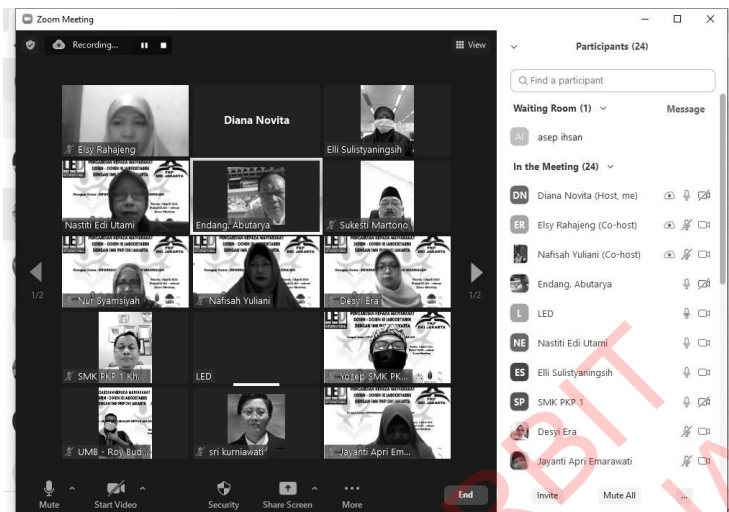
Zoom Meeting

Recording...

View

Elsy Rahajeng

Diana Novita

Elli Sulistyaningsih

Nastiti Edi Utami

Endang. Abutarya

Sukesti Martono

Nur Syamsiyah

Nafisah Yuliani

Desyi Era

SMK PKP 1 Kh...

LED

Yosep SMK PK...

UMB - Roy Bud...

sri kurniawati

Jayanti Apri Em...

1/2

1/2

Mute

Start Video

Security

Share Screen

More

End

Participants (24)

Find a participant

Waiting Room (1)

Message

asep ihsan

In the Meeting (24)

Diana Novita (Host, me)

Elsy Rahajeng (Co-host)

Nafisah Yuliani (Co-host)

Endang. Abutarya

LED

Nastiti Edi Utami

Elli Sulistyaningsih

SMK PKP 1

Desyi Era

Jayanti Apri Emarawati

Invite

Mute All

...